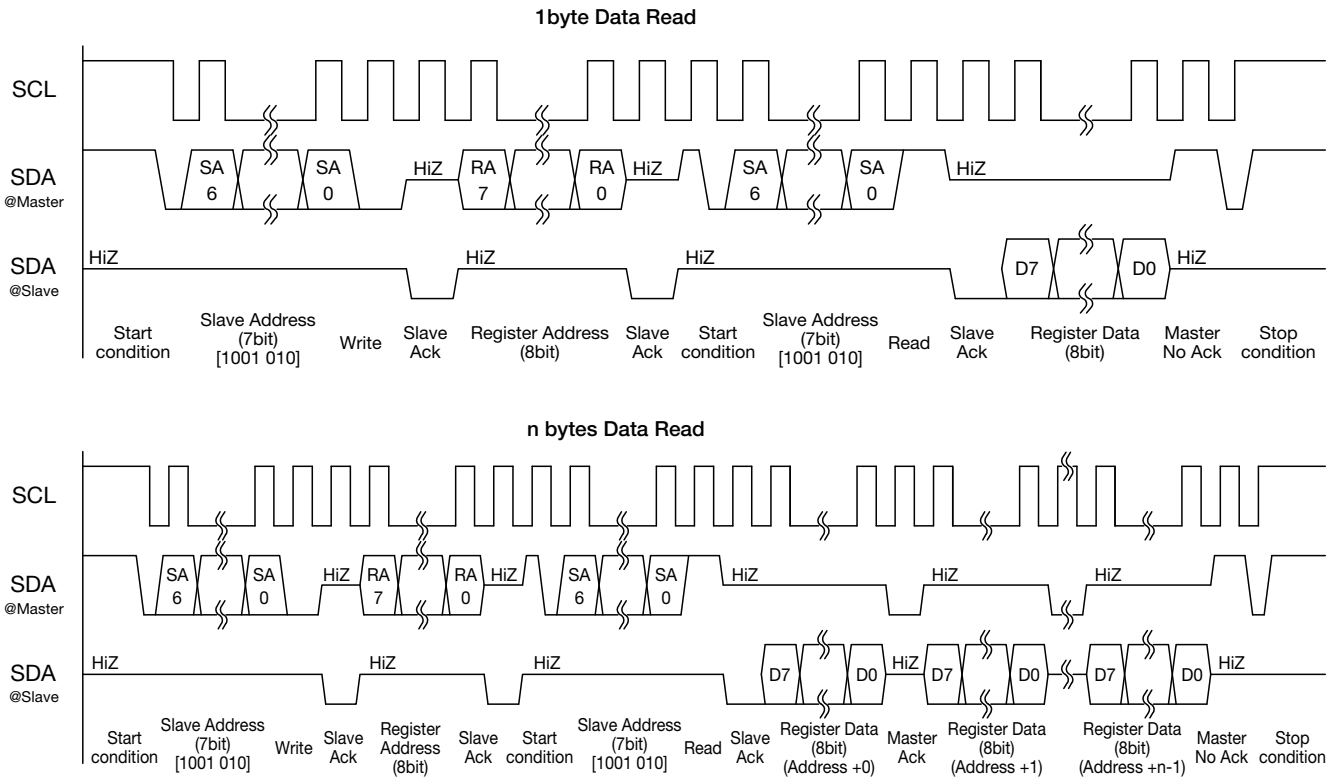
1byte Data Read

SCL

SDA
@Master

SA 6 SA 0 HiZ RA 7 RA 0 HiZ SA 6 SA 0 HiZ

SDA
@Slave

HiZ HiZ HiZ D7 D0 HiZ

Start condition
Slave Address (7bit) [1001 010]
Write
Slave Ack
Register Address (8bit)
Slave Ack
Start condition
Slave Address (7bit) [1001 010]
Read
Slave Ack
Register Data (8bit)
Master No Ack
Stop condition

n bytes Data Read

SCL

SDA
@Master

SA 6 SA 0 HiZ RA 7 RA 0 HiZ SA 6 SA 0 HiZ HiZ HiZ

SDA
@Slave

HiZ HiZ HiZ D7 D0 HiZ D7 D0 D7 D0 HiZ

Start condition
Slave Address (7bit) [1001 010]
Write
Slave Ack
Register Address (8bit)
Slave Ack
Start condition
Slave Address (7bit) [1001 010]
Read
Slave Ack
Register Data (8bit) (Address +0)
Master Ack
Register Data (8bit) (Address +1)
Register Data (8bit) (Address +n-1)
Master No Ack
Stop condition